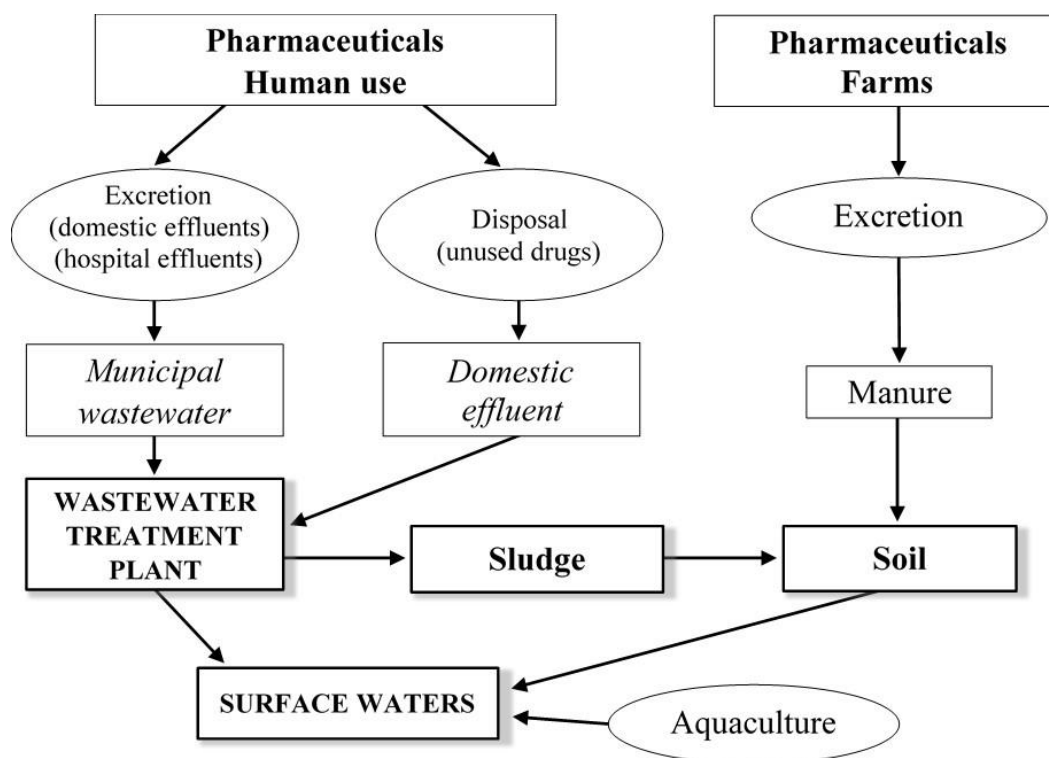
Pharmaceuticals
Human use

Pharmaceuticals
Farms

Excretion
(domestic effluents)
(hospital effluents)

Disposal
(unused drugs)

Excretion

Municipal
wastewater

Domestic
effluent

Manure

WASTEWATER
TREATMENT
PLANT

Sludge

Soil

SURFACE WATERS

Aquaculture